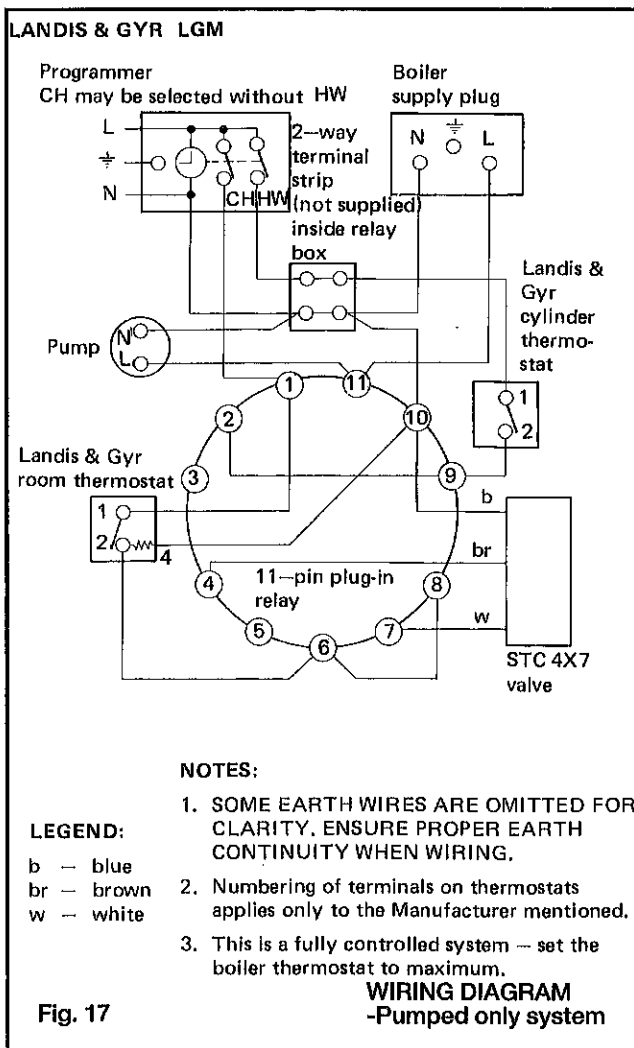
LANDIS & GYR LGM

Programmer
CH may be selected without HW

Boiler supply plug

L
$\pm$
N

CH HW

N $\pm$ L

2—way terminal strip (not supplied) inside relay box

Landis & Gyr cylinder thermostat

Pump
N
L

1
11
2
10
1
2
Landis & Gyr room thermostat
3
9
b
1
2
4
br
4
11—pin plug-in relay
8
w
5
6
7
STC 4X7 valve

NOTES:

1. SOME EARTH WIRES ARE OMITTED FOR CLARITY. ENSURE PROPER EARTH CONTINUITY WHEN WIRING.

LEGEND:
b — blue
br — brown
w — white

2. Numbering of terminals on thermostats applies only to the Manufacturer mentioned.

3. This is a fully controlled system — set the boiler thermostat to maximum.

Fig. 17

WIRING DIAGRAM
-Pumped only system